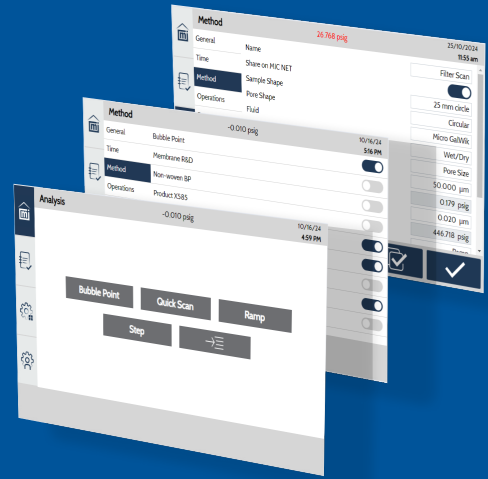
Method

26.768 psig

25/10/2024
11:55 am

General
Time
Method
Operations

Name
Share on MIC NET
Sample Shape
Pore Shape
Fluid

Filter Scan
25 mm circle
Circular
Micro GalWik
Wet/Dry
Pore Size
50.000 µm
0.179 psig
0.020 µm
446.718 psig

Method

-0.010 psig

10/16/24
5:16 PM

General
Time
Method
Operations

Bubble Point
Membrane R&D
Non-woven BP
Product X385

Analysis

-0.010 psig

10/16/24
4:59 PM

Bubble Point
Quick Scan
Ramp
Step